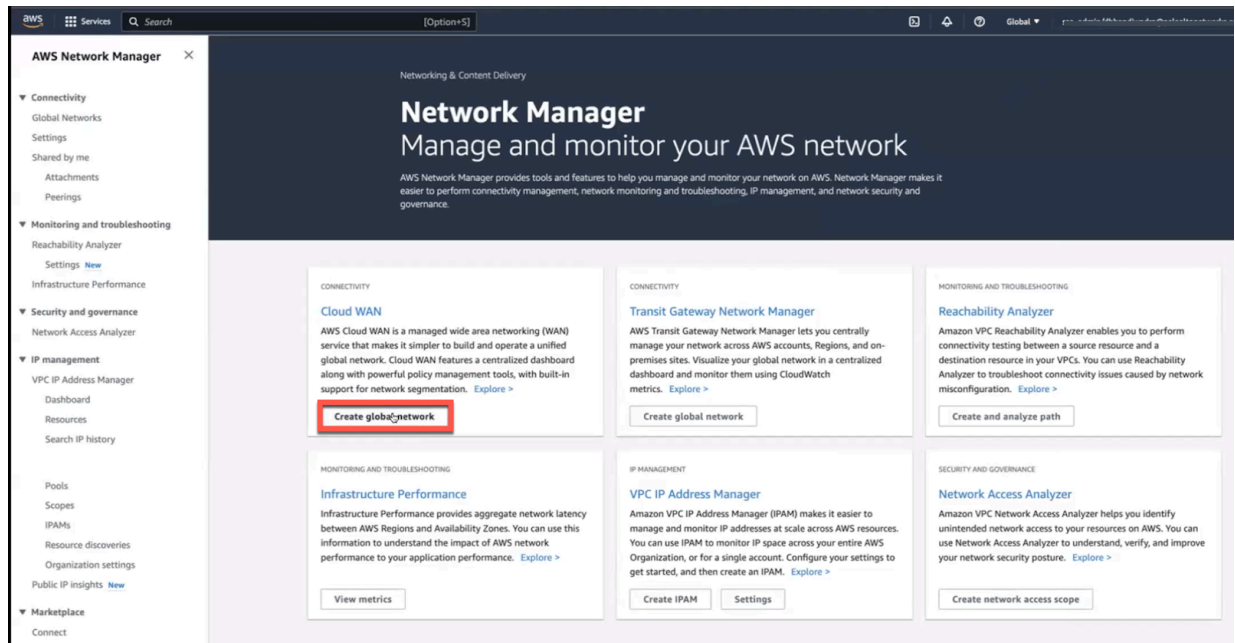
aws Services Search [Option+S] Global ▼ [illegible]

AWS Network Manager ×

▼ Connectivity
Global Networks
Settings
Shared by me
Attachments
Peerings

▼ Monitoring and troubleshooting
Reachability Analyzer
Settings New
Infrastructure Performance

▼ Security and governance
Network Access Analyzer

▼ IP management
VPC IP Address Manager
Dashboard
Resources
Search IP history

Pools
Scopes
IPAMs
Resource discoveries
Organization settings
Public IP insights New

▼ Marketplace
Connect

Networking & Content Delivery

Network Manager
Manage and monitor your AWS network

AWS Network Manager provides tools and features to help you manage and monitor your network on AWS. Network Manager makes it easier to perform connectivity management, network monitoring and troubleshooting, IP management, and network security and governance.

CONNECTIVITY
Cloud WAN
AWS Cloud WAN is a managed wide area networking (WAN) service that makes it simpler to build and operate a unified global network. Cloud WAN features a centralized dashboard along with powerful policy management tools, with built-in support for network segmentation. Explore >
Create global network

CONNECTIVITY
Transit Gateway Network Manager
AWS Transit Gateway Network Manager lets you centrally manage your network across AWS accounts, Regions, and on-premises sites. Visualize your global network in a centralized dashboard and monitor them using CloudWatch metrics. Explore >
Create global network

MONITORING AND TROUBLESHOOTING
Reachability Analyzer
Amazon VPC Reachability Analyzer enables you to perform connectivity testing between a source resource and a destination resource in your VPCs. You can use Reachability Analyzer to troubleshoot connectivity issues caused by network misconfiguration. Explore >
Create and analyze path

MONITORING AND TROUBLESHOOTING
Infrastructure Performance
Infrastructure Performance provides aggregate network latency between AWS Regions and Availability Zones. You can use this information to understand the impact of AWS network performance to your application performance. Explore >
View metrics

IP MANAGEMENT
VPC IP Address Manager
Amazon VPC IP Address Manager (IPAM) makes it easier to manage and monitor IP addresses at scale across AWS resources. You can use IPAM to monitor IP space across your entire AWS Organization, or for a single account. Configure your settings to get started, and then create an IPAM. Explore >
Create IPAM Settings

SECURITY AND GOVERNANCE
Network Access Analyzer
Amazon VPC Network Access Analyzer helps you identify unintended network access to your resources on AWS. You can use Network Access Analyzer to understand, verify, and improve your network security posture. Explore >
Create network access scope